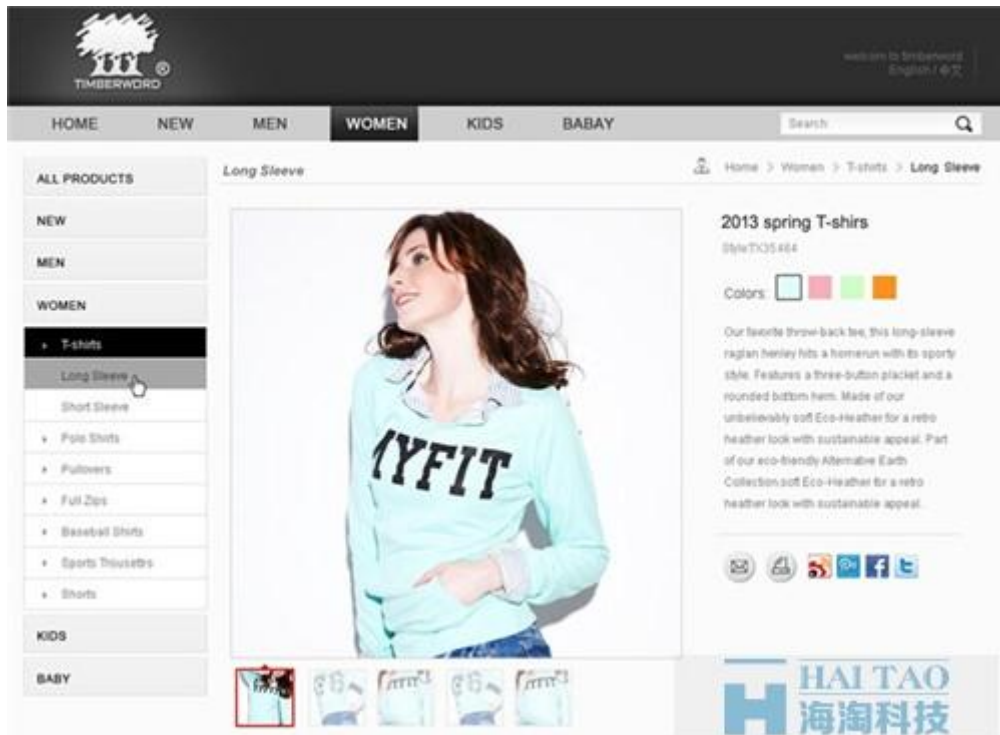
TIMBERWORD ®

welcome to timberword
English / 中文

HOME NEW MEN WOMEN KIDS BABAY

Search

ALL PRODUCTS
NEW
MEN
WOMEN
T-shirts
Long Sleeve
Short Sleeve
Polo Shirts
Pullovers
Full Zips
Baseball Shirts
Sports Trousers
Shorts
KIDS
BABY

Long Sleeve

Home > Women > T-shirts > Long Sleeve

2013 spring T-shirs
Style TX35464

Colors:

Our favorite throw-back tee, this long-sleeve raglan henley hits a homerun with its sporty style. Features a three-button placket and a rounded bottom hem. Made of our unbelievably soft Eco-Heather for a retro heather look with sustainable appeal. Part of our eco-friendly Alternative Earth Collection soft Eco-Heather for a retro heather look with sustainable appeal.

MYFIT

HAI TAO
海淘科技